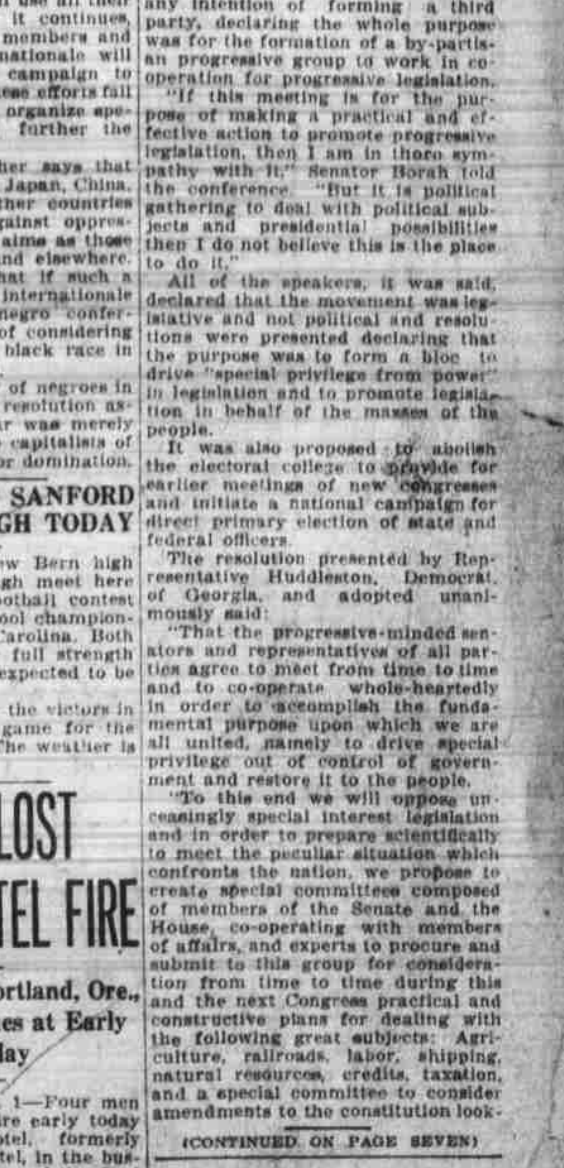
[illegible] use all their
it continues,
members and
nationale will
campaign to
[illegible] efforts fail
organize spe-
further the

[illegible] says that
Japan, China,
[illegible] countries
against oppres-
aims as those
and elsewhere.
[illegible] if such a
internationale
negro confer-
of considering
black race in

of negroes in
resolution as-
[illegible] was merely
capitalists of
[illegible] domination.

SANFORD
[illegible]GH TODAY

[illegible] Bern high
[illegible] meet here
football contest
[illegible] champion-
Carolina. Both
full strength
expected to be

the victors in
game for the
The weather is

LOST
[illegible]TEL FIRE

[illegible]ortland, Ore.,
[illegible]es at Early
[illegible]ay

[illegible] 1—Four men
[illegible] early today
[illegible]otel, formerly
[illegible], in the bus-

any intention of forming a third party, declaring the whole purpose was for the formation of a by-partisan progressive group to work in cooperation for progressive legislation.

"If this meeting is for the purpose of making a practical and effective action to promote progressive legislation, then I am in thoro sympathy with it," Senator Borah told the conference. "But it is political gathering to deal with political subjects and presidential possibilities then I do not believe this is the place to do it."

All of the speakers, it was said, declared that the movement was legislative and not political and resolutions were presented declaring that the purpose was to form a bloc to drive "special privilege from power" in legislation and to promote legislation in behalf of the masses of the people.

It was also proposed to abolish the electoral college to provide for earlier meetings of new congresses and initiate a national campaign for direct primary election of state and federal officers.

The resolution presented by Representative Huddleston, Democrat, of Georgia, and adopted unanimously said:

"That the progressive-minded senators and representatives of all parties agree to meet from time to time and to co-operate whole-heartedly in order to accomplish the fundamental purpose upon which we are all united, namely to drive special privilege out of control of government and restore it to the people.

"To this end we will oppose unceasingly special interest legislation and in order to prepare scientifically to meet the peculiar situation which confronts the nation, we propose to create special committees composed of members of the Senate and the House, co-operating with members of affairs, and experts to procure and submit to this group for consideration from time to time during this and the next Congress practical and constructive plans for dealing with the following great subjects: Agriculture, railroads, labor, shipping, natural resources, credits, taxation, and a special committee to consider amendments to the constitution look-

(CONTINUED ON PAGE SEVEN)